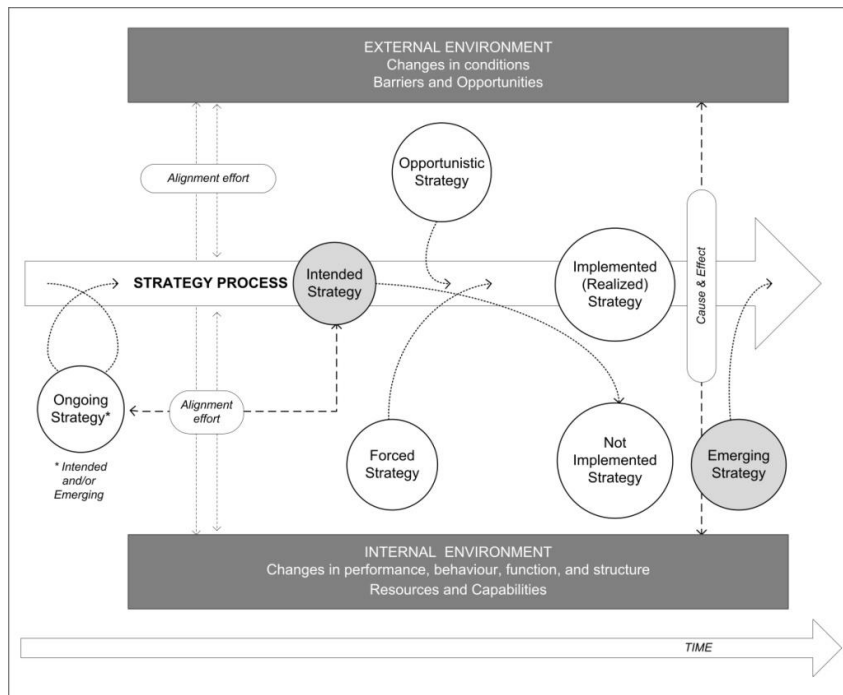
EXTERNAL ENVIRONMENT
Changes in conditions
Barriers and Opportunities

Alignment effort

Opportunistic Strategy

STRATEGY PROCESS

Intended Strategy

Implemented (Realized) Strategy

Cause & Effect

Ongoing Strategy*

Alignment effort

* Intended and/or Emerging

Forced Strategy

Not Implemented Strategy

Emerging Strategy

INTERNAL ENVIRONMENT
Changes in performance, behaviour, function, and structure
Resources and Capabilities

TIME